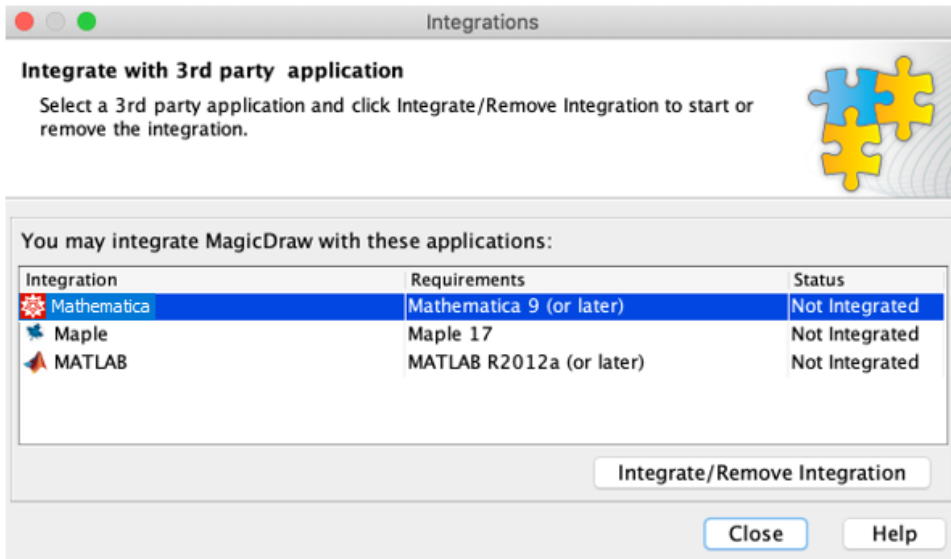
Integrations

Integrate with 3rd party  application

Select a 3rd party application and click Integrate/Remove Integration to start or remove the integration.

You may integrate MagicDraw with these applications:

| Integration | Requirements | Status |
|---|---|---|
| Mathematica | Mathematica 9 (or later) | Not Integrated |
| Maple | Maple 17 | Not Integrated |
| MATLAB | MATLAB R2012a (or later) | Not Integrated |

Integrate/Remove Integration

Close

Help